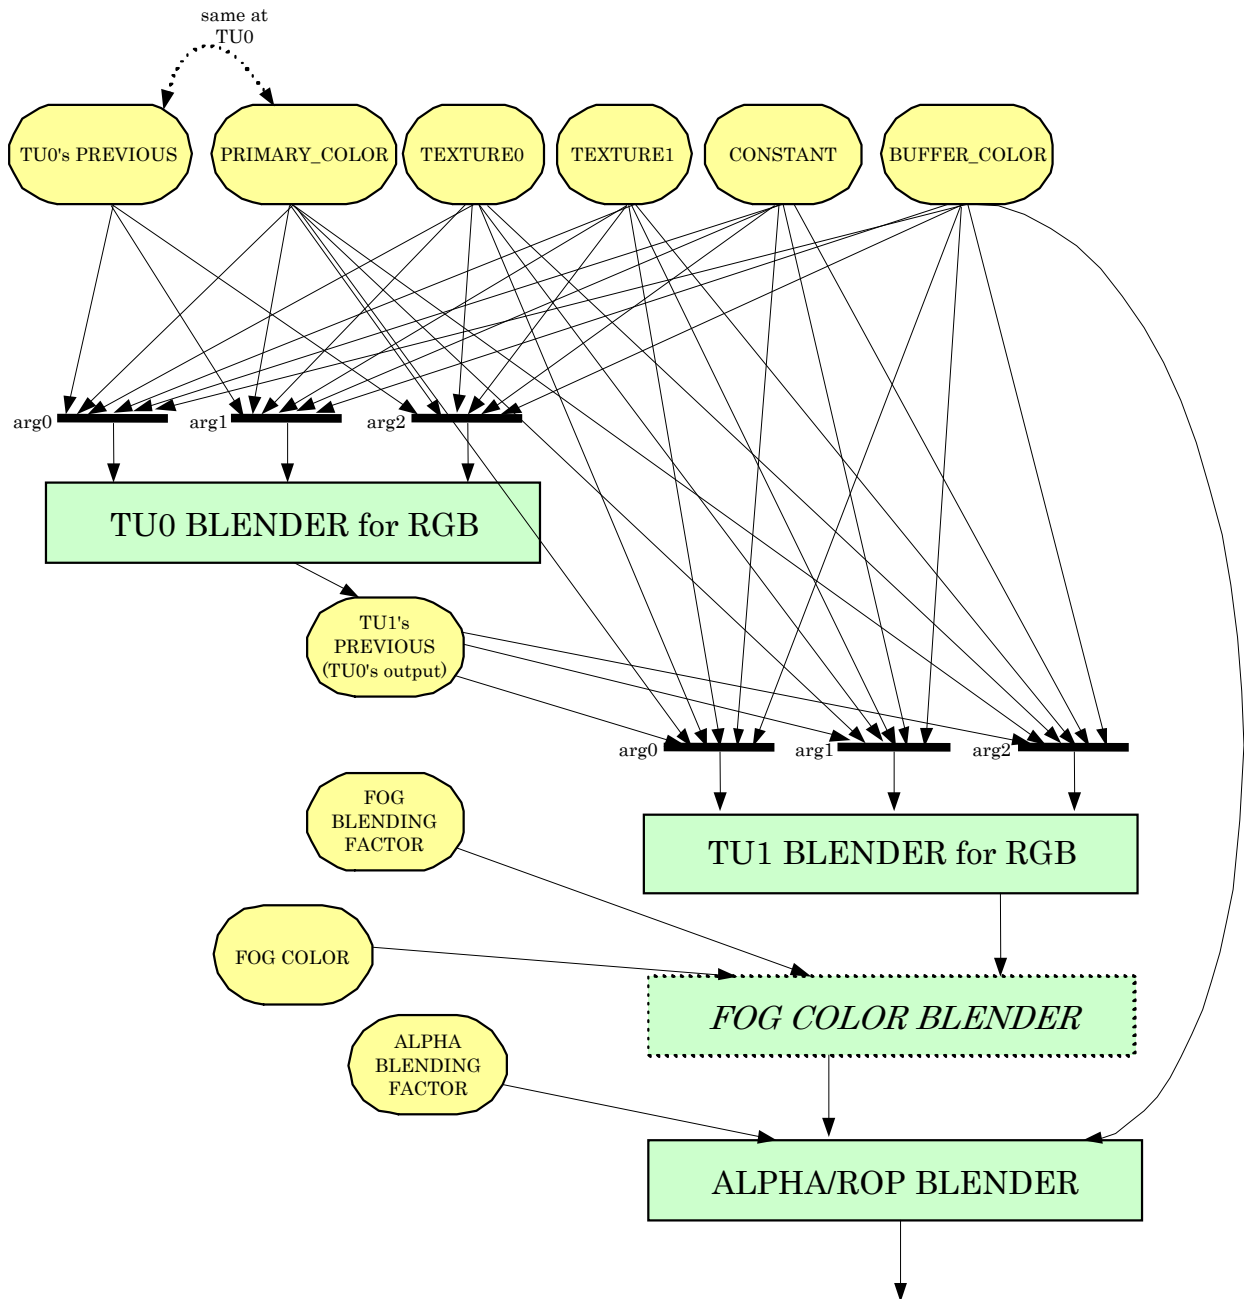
same at TU0

TU0's PREVIOUS

PRIMARY_COLOR

TEXTURE0

TEXTURE1

CONSTANT

BUFFER_COLOR

arg0

arg1

arg2

TU0 BLENDER for RGB

TU1's PREVIOUS (TU0's output)

arg0

arg1

arg2

FOG BLENDING FACTOR

TU1 BLENDER for RGB

FOG COLOR

FOG COLOR BLENDER

ALPHA BLENDING FACTOR

ALPHA/ROP BLENDER